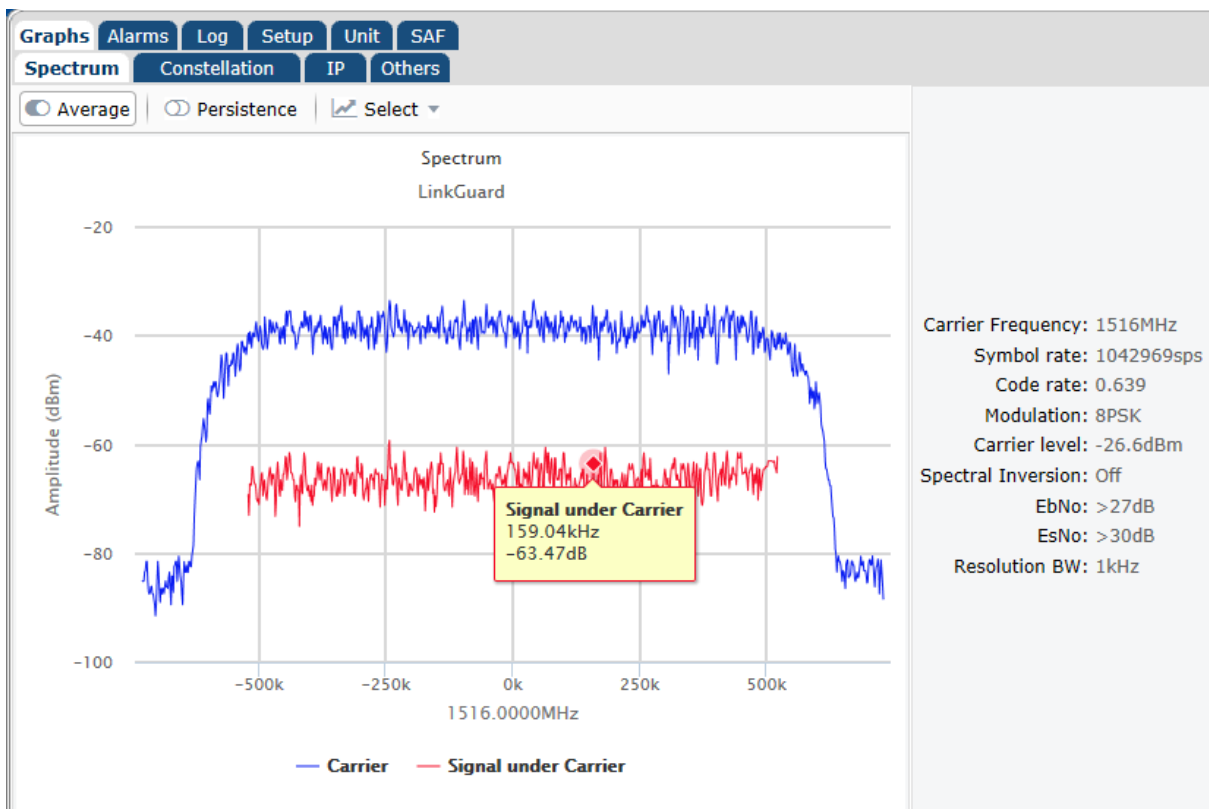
Graphs Alarms Log Setup Unit SAF
Spectrum Constellation IP Others
Average Persistence Select

Spectrum
LinkGuard

-20
-40
-60
-80
-100

Amplitude (dBm)

-500k -250k 0k 250k 500k
1516.0000MHz

Signal under Carrier
159.04kHz
-63.47dB

Carrier Signal under Carrier

Carrier Frequency: 1516MHz
Symbol rate: 1042969sps
Code rate: 0.639
Modulation: 8PSK
Carrier level: -26.6dBm
Spectral Inversion: Off
EbNo: >27dB
EsNo: >30dB
Resolution BW: 1kHz